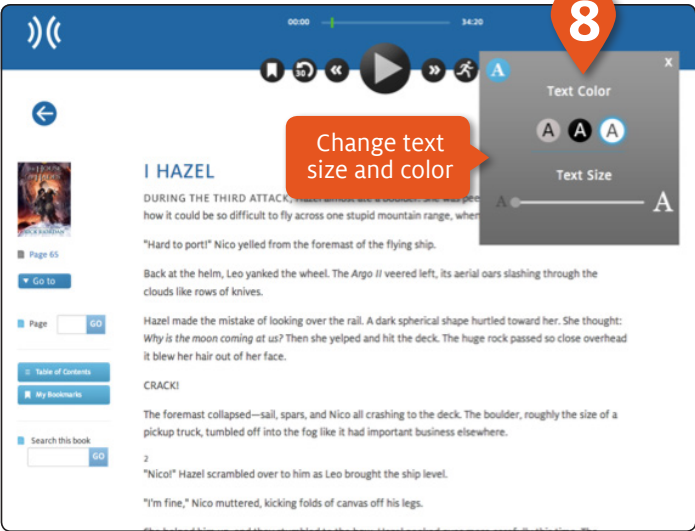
00:00

34:20

30

A

8

x

Text Color

A A A

Change text size and color

Text Size

A

A

Page 65

Go to

Page

GO

Table of Contents

My Bookmarks

Search this book

GO

I HAZEL

DURING THE THIRD ATTACK, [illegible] how it could be so difficult to fly across one stupid mountain range, when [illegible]

"Hard to port!" Nico yelled from the foremast of the flying ship.

Back at the helm, Leo yanked the wheel. The *Argo II* veered left, its aerial oars slashing through the clouds like rows of knives.

Hazel made the mistake of looking over the rail. A dark spherical shape hurtled toward her. She thought: *Why is the moon coming at us?* Then she yelped and hit the deck. The huge rock passed so close overhead it blew her hair out of her face.

CRACK!

The foremast collapsed—sail, spars, and Nico all crashing to the deck. The boulder, roughly the size of a pickup truck, tumbled off into the fog like it had important business elsewhere.

2

"Nico!" Hazel scrambled over to him as Leo brought the ship level.

"I'm fine," Nico muttered, kicking folds of canvas off his legs.

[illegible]